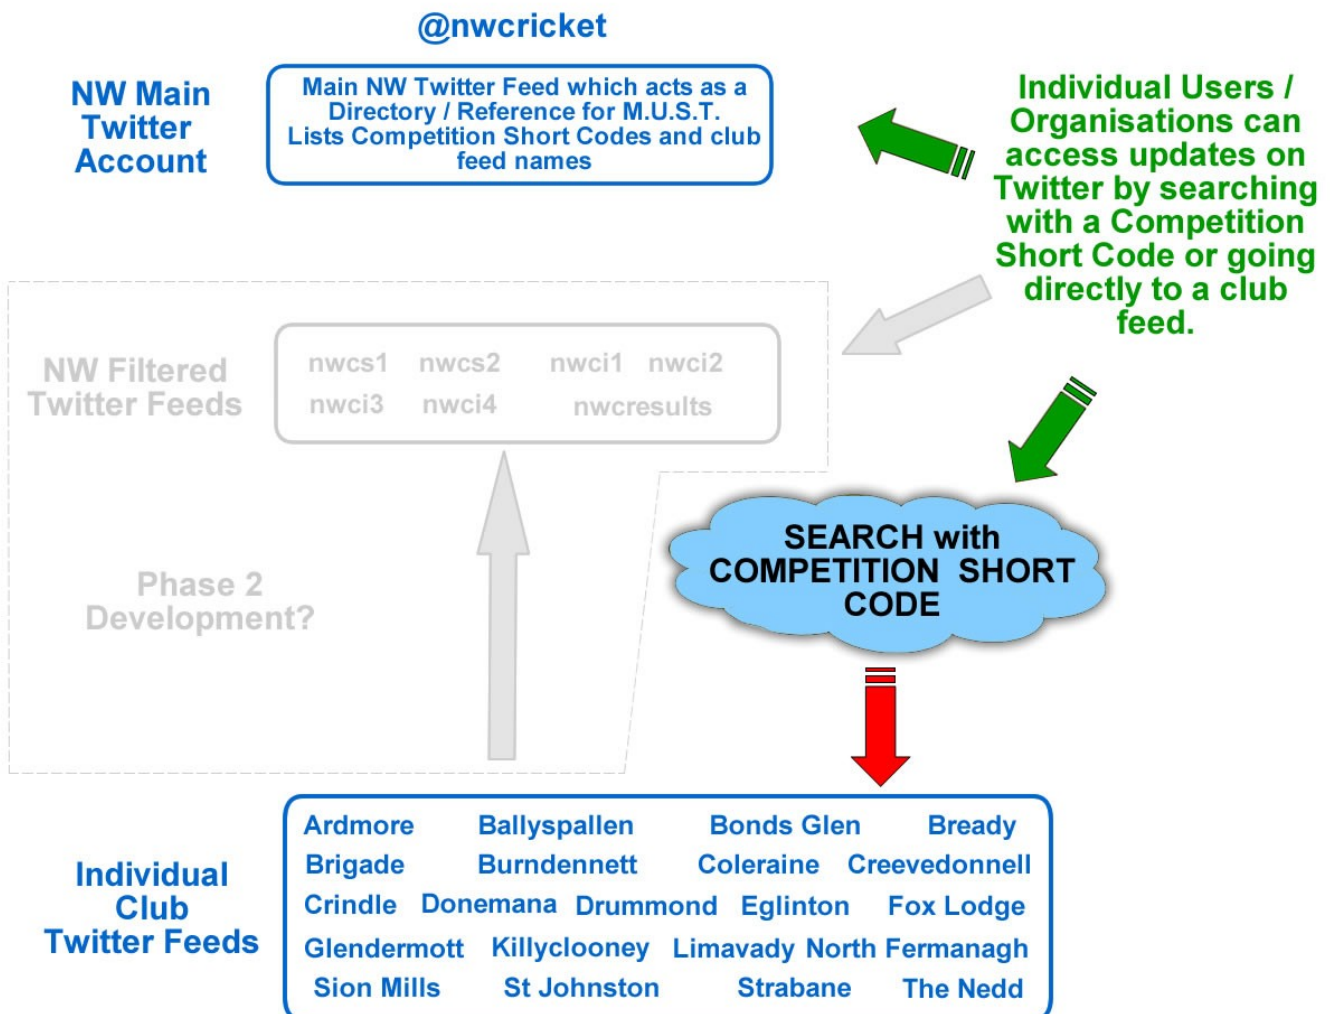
@nwcricket

NW Main Twitter Account

Main NW Twitter Feed which acts as a Directory / Reference for M.U.S.T. Lists Competition Short Codes and club feed names

Individual Users / Organisations can access updates on Twitter by searching with a Competition Short Code or going directly to a club feed.

NW Filtered Twitter Feeds

nwcs1 nwcs2 nwci1 nwci2
nwci3 nwci4 nwcresults

Phase 2 Development?

SEARCH with COMPETITION SHORT CODE

Individual Club Twitter Feeds

Ardmore Ballyspallen Bonds Glen Bready
Brigade Burndennett Coleraine Creevedonnell
Crindle Donemana Drummond Eglinton Fox Lodge
Glendermott Killyclooney Limavady North Fermanagh
Sion Mills St Johnston Strabane The Nedd